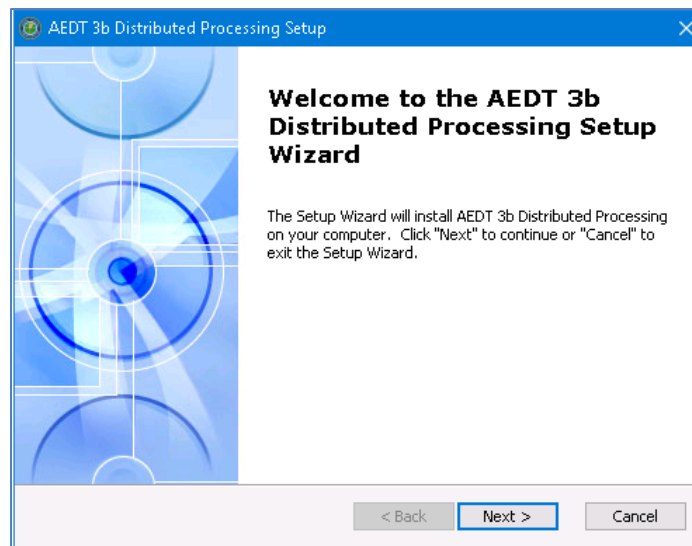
AEDT 3b Distributed Processing Setup

Welcome to the AEDT 3b Distributed Processing Setup Wizard

The Setup Wizard will install AEDT 3b Distributed Processing on your computer. Click "Next" to continue or "Cancel" to exit the Setup Wizard.

< Back

Next >

Cancel